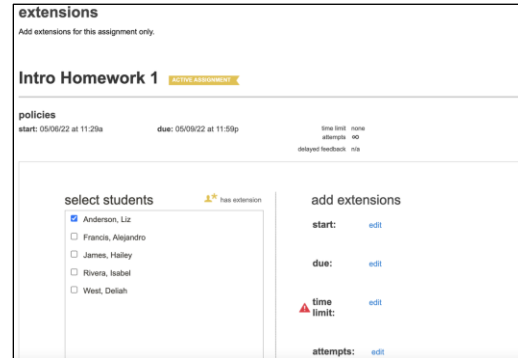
extensions

Add extensions for this assignment only.

Intro Homework 1 ACTIVE ASSIGNMENT

policies

start: 05/06/22 at 11:29a due: 05/09/22 at 11:59p

time limit none
attempts ∞
delayed feedback n/a

select students

has extension

☑ Anderson, Liz
☐ Francia, Alejandro
☐ James, Hailey
☐ Rivera, Isabel
☐ West, Deliah

add extensions

start: edit

due: edit

time limit: edit

attempts: edit